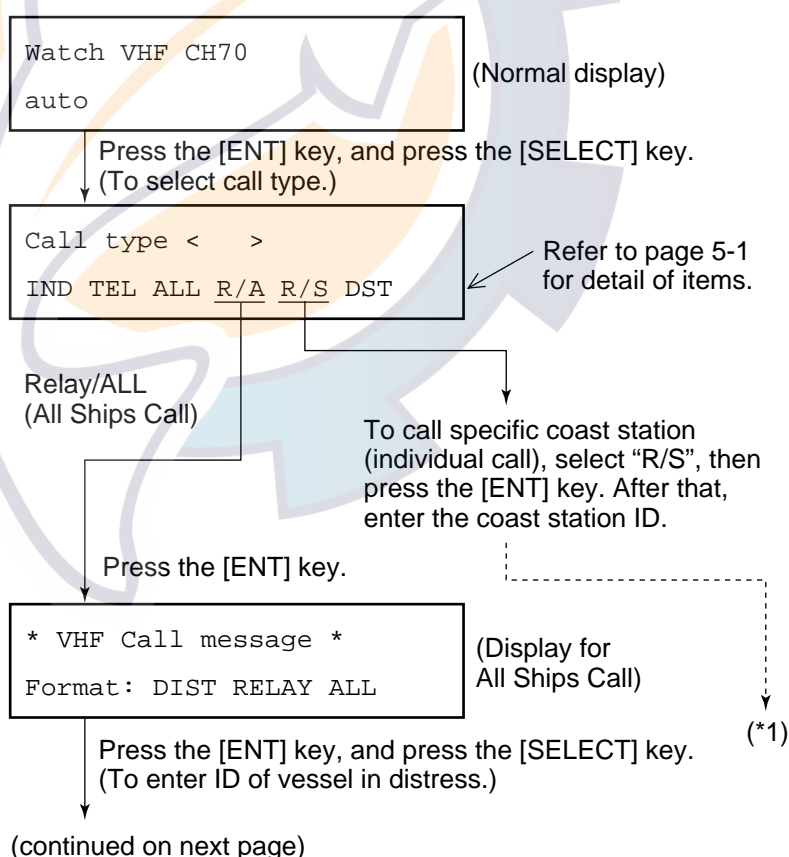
Watch VHF CH70
auto

(Normal display)

Press the [ENT] key, and press the [SELECT] key. (To select call type.)

Call type < >
IND TEL ALL R/A R/S DST

Refer to page 5-1 for detail of items.

Relay/ALL (All Ships Call)

To call specific coast station (individual call), select “R/S”, then press the [ENT] key. After that, enter the coast station ID.

Press the [ENT] key.

* VHF Call message *
Format: DIST RELAY ALL

(Display for All Ships Call)

(*1)

Press the [ENT] key, and press the [SELECT] key. (To enter ID of vessel in distress.)

(continued on next page)